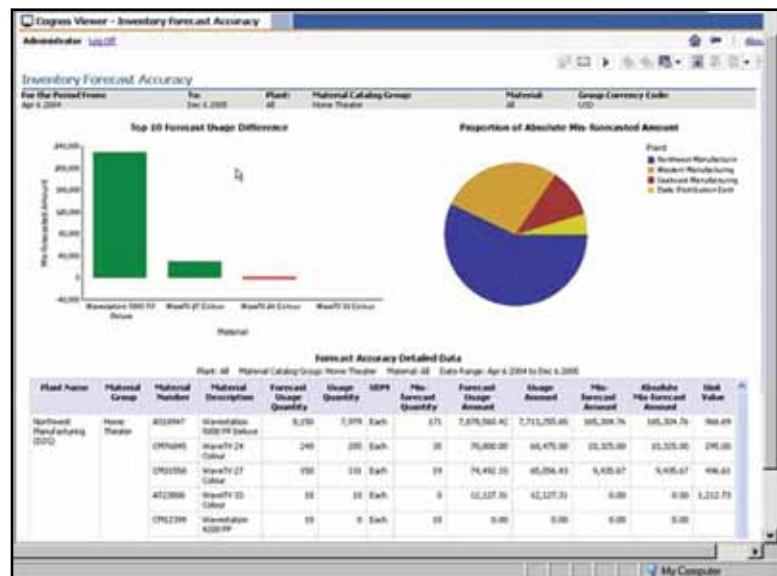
Cognos Viewer - Inventory Forecast Accuracy

Administrator Log Off

Inventory Forecast Accuracy

| For the Period From: | To: | Plant: | Material Catalog Group | Material: | Group Currency Code: |
|---|---|---|---|---|---|
| Apr 6 2004 | Dec 6 2005 | All | Home Theater | All | USD |

Top 10 Forecast Usage Difference

Mis-forecasted Amount

240,000
200,000
160,000
120,000
80,000
40,000
0
-40,000

Wavestation 5000 FP Deluxe
WaveTV 27 Colour
WaveTV 24 Colour
WaveTV 33 Colour

Material

Proportion of Absolute Mis-forecasted Amount

Plant
Northwest Manufacturing
Western Manufacturing
Seaboard Manufacturing
Dallas Distribution Event

Forecast Accuracy Detailed Data

Plant: All Material Catalog Group: Home Theater Material: All Date Range: Apr 6 2004 to Dec 6 2005

| Plant Name | Material Group | Material Number | Material Description | Forecast Usage Quantity | Usage Quantity | UOM | Mis-forecast Quantity | Forecast Usage Amount | Usage Amount | Mis-forecast Amount | Absolute Mis-forecast Amount | Unit Value |
|---|---|---|---|---|---|---|---|---|---|---|---|---|
| Northwest Manufacturing (D01) | Home Theater | 4010947 | Wavestation 5000 FP Deluxe | 8,150 | 7,979 | Each | 171 | 7,878,560.42 | 7,713,255.65 | 165,304.76 | 165,304.76 | 966.69 |
| | | CM76049 | WaveTV 24 Colour | 240 | 205 | Each | 35 | 70,800.00 | 60,475.00 | 10,325.00 | 10,325.00 | 295.00 |
| | | CM10556 | WaveTV 27 Colour | 150 | 131 | Each | 19 | 74,492.10 | 65,056.43 | 9,435.67 | 9,435.67 | 496.61 |
| | | 4013866 | WaveTV 33 Colour | 10 | 10 | Each | 0 | 12,127.31 | 12,127.31 | 0.00 | 0.00 | 1,212.73 |
| | | CM12399 | Wavestation 6200 FP | 10 | 0 | Each | 10 | 0.00 | 0.00 | 0.00 | 0.00 | |

My Computer